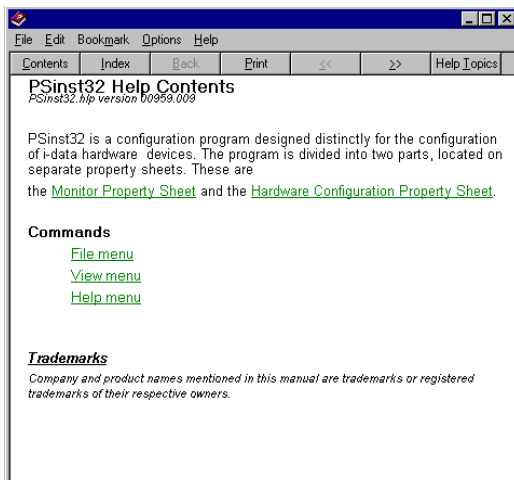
File Edit Bookmark Options Help

Contents | Index | Back | Print | << | >> | Help Topics

PSinst32 Help Contents
PSinst32.hlp version 00959.009

PSinst32 is a configuration program designed distinctly for the configuration of i-data hardware devices. The program is divided into two parts, located on separate property sheets. These are

the Monitor Property Sheet and the Hardware Configuration Property Sheet.

Commands

File menu
View menu
Help menu

Trademarks

Company and product names mentioned in this manual are trademarks or registered trademarks of their respective owners.